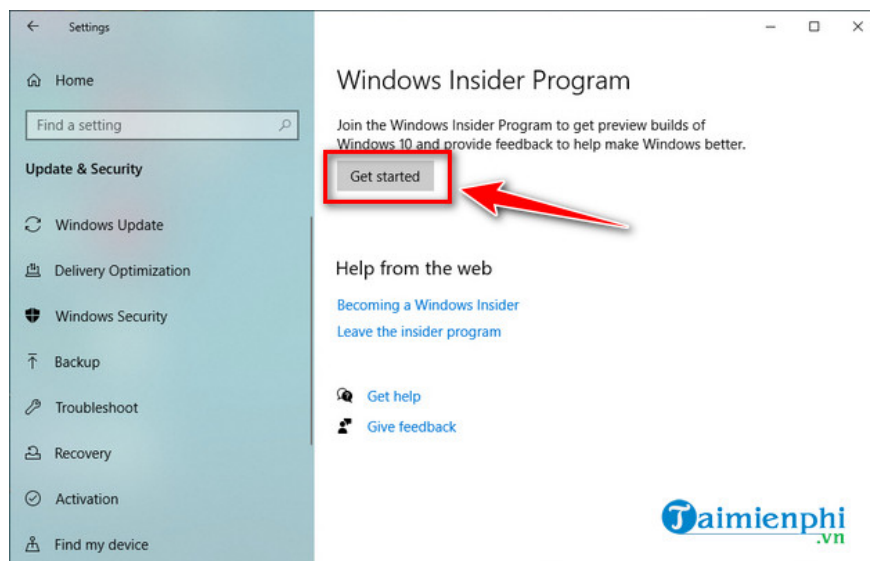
Settings

Home

Find a setting

Update & Security

Windows Update

Delivery Optimization

Windows Security

Backup

Troubleshoot

Recovery

Activation

Find my device

Windows Insider Program

Join the Windows Insider Program to get preview builds of Windows 10 and provide feedback to help make Windows better.

Get started

Help from the web

Becoming a Windows Insider

Leave the insider program

Get help

Give feedback

Taimienphi.vn